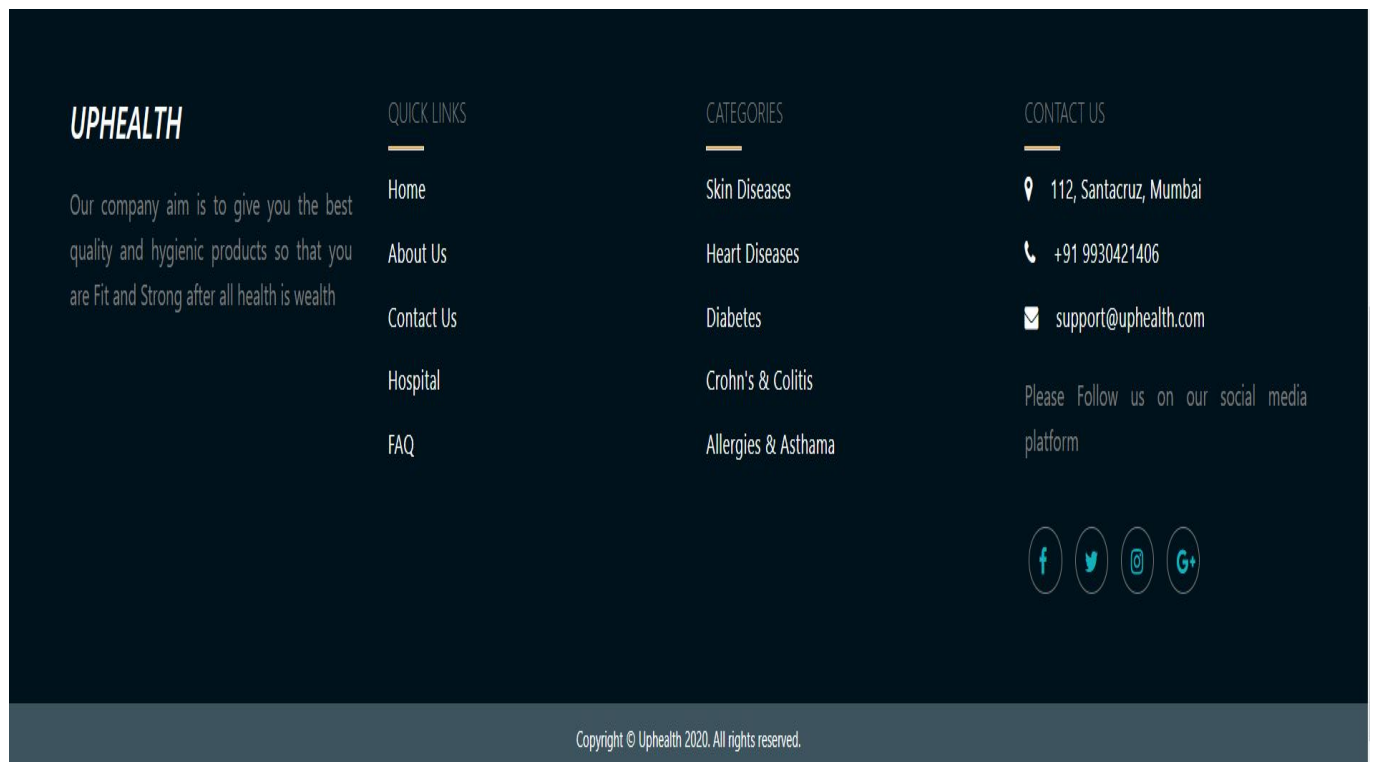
UPHEALTH

Our company aim is to give you the best quality and hygienic products so that you are Fit and Strong after all health is wealth

QUICK LINKS

Home

About Us

Contact Us

Hospital

FAQ

CATEGORIES

Skin Diseases

Heart Diseases

Diabetes

Crohn's & Colitis

Allergies & Asthama

CONTACT US

112, Santacruz, Mumbai

+91 9930421406

support@uphealth.com

Please Follow us on our social media platform

Copyright © Uphealth 2020. All rights reserved.